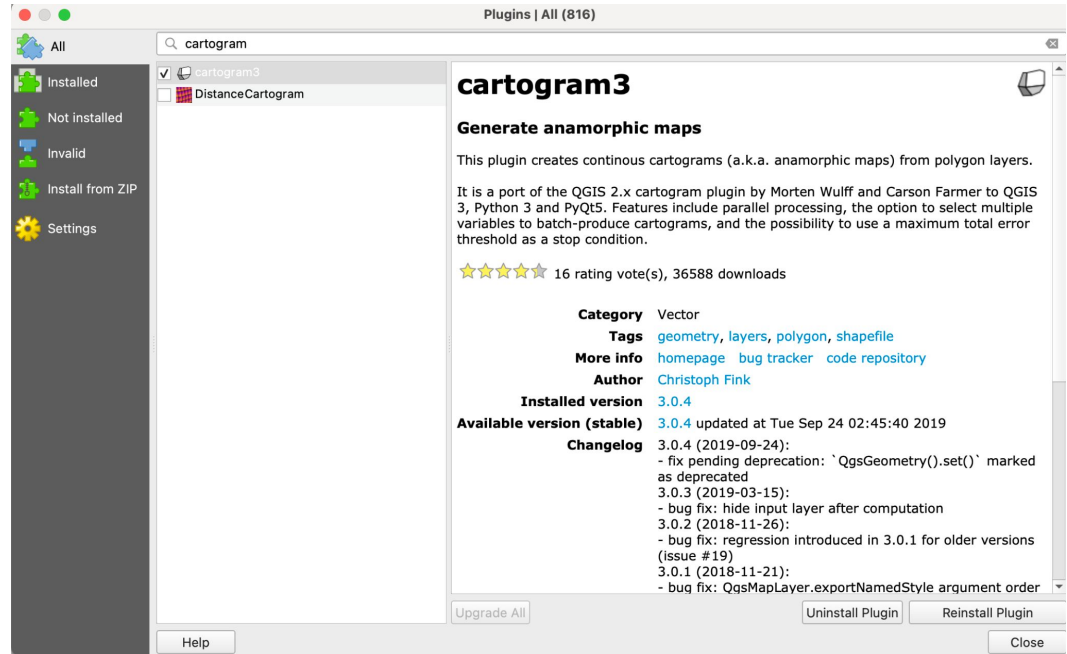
Plugins | All (816)

All

cartogram

Installed

Not installed

Invalid

Install from ZIP

Settings

cartogram3

DistanceCartogram

cartogram3

Generate anamorphic maps

This plugin creates continous cartograms (a.k.a. anamorphic maps) from polygon layers.

It is a port of the QGIS 2.x cartogram plugin by Morten Wulff and Carson Farmer to QGIS 3, Python 3 and PyQt5. Features include parallel processing, the option to select multiple variables to batch-produce cartograms, and the possibility to use a maximum total error threshold as a stop condition.

16 rating vote(s), 36588 downloads

| | |
|---|---|
| Category | Vector |
| Tags | geometry, layers, polygon, shapefile |
| More info | homepage bug tracker code repository |
| Author | Christoph Fink |
| Installed version | 3.0.4 |
| Available version (stable) | 3.0.4 updated at Tue Sep 24 02:45:40 2019 |
| Changelog | 3.0.4 (2019-09-24): - fix pending deprecation: `QgsGeometry().set()` marked as deprecated 3.0.3 (2019-03-15): - bug fix: hide input layer after computation 3.0.2 (2018-11-26): - bug fix: regression introduced in 3.0.1 for older versions (issue #19) 3.0.1 (2018-11-21): - bug fix: QgsMapLayer.exportNamedStyle argument order |

Upgrade All

Uninstall Plugin

Reinstall Plugin

Help

Close